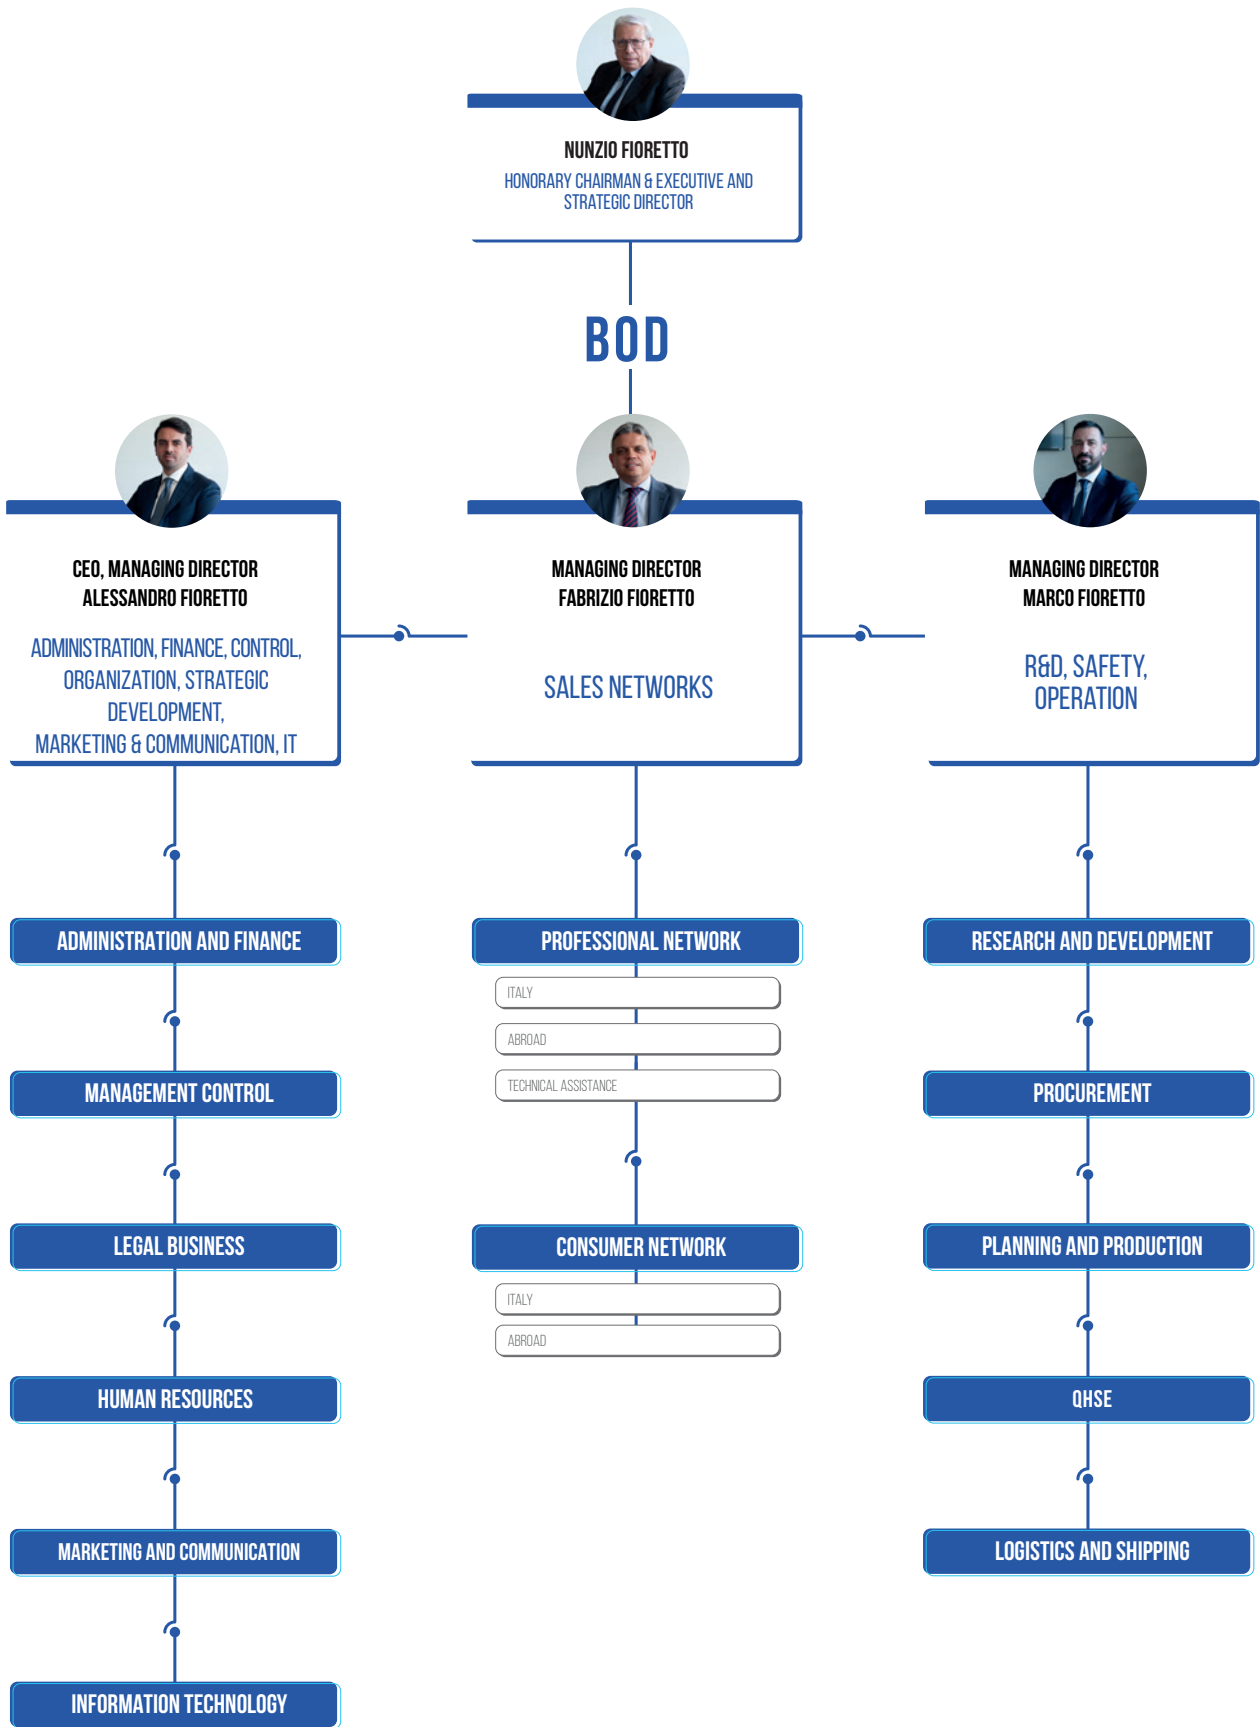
NUNZIO FIORETTO
HONORARY CHAIRMAN & EXECUTIVE AND STRATEGIC DIRECTOR

BOD

CEO, MANAGING DIRECTOR
ALESSANDRO FIORETTO

ADMINISTRATION, FINANCE, CONTROL, ORGANIZATION, STRATEGIC DEVELOPMENT, MARKETING & COMMUNICATION, IT

MANAGING DIRECTOR
FABRIZIO FIORETTO

SALES NETWORKS

MANAGING DIRECTOR
MARCO FIORETTO

R&D, SAFETY, OPERATION

ADMINISTRATION AND FINANCE

MANAGEMENT CONTROL

LEGAL BUSINESS

HUMAN RESOURCES

MARKETING AND COMMUNICATION

INFORMATION TECHNOLOGY

PROFESSIONAL NETWORK

ITALY

ABROAD

TECHNICAL ASSISTANCE

CONSUMER NETWORK

ITALY

ABROAD

RESEARCH AND DEVELOPMENT

PROCUREMENT

PLANNING AND PRODUCTION

QHSE

LOGISTICS AND SHIPPING